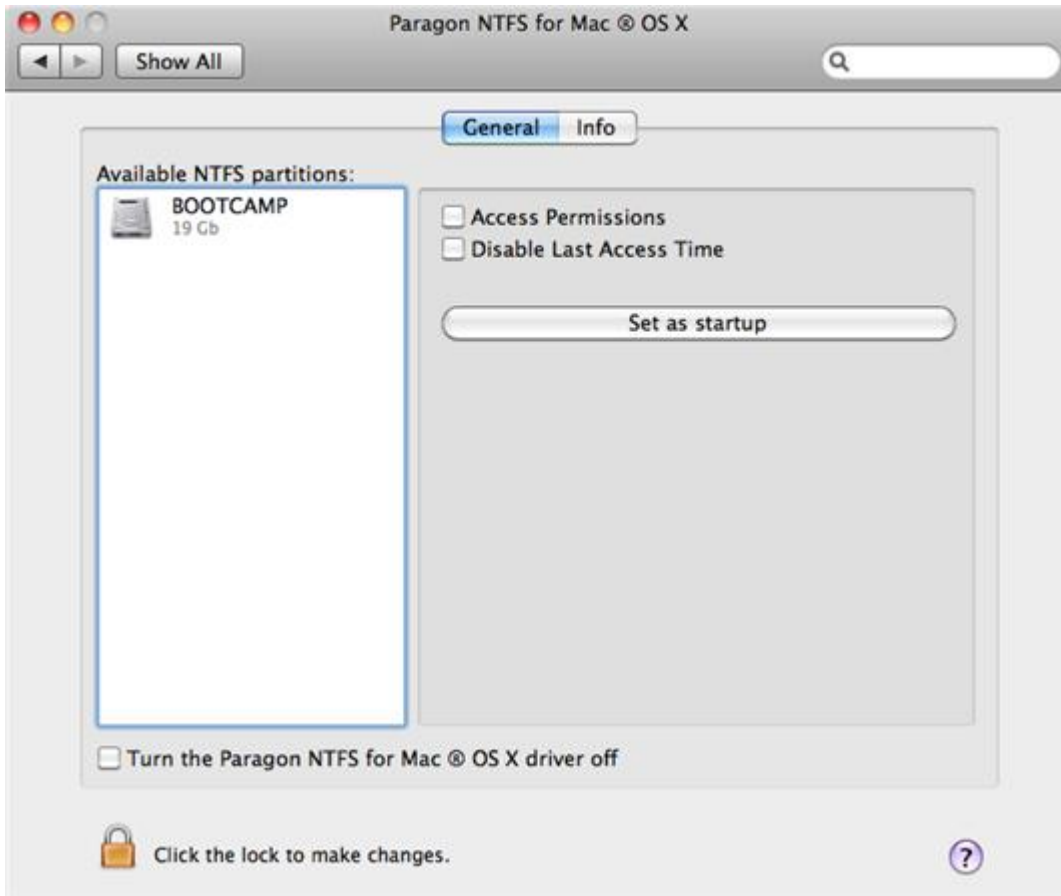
Paragon NTFS for Mac ® OS X

Show All

General Info

Available NTFS partitions:

BOOTCAMP
19 Gb

Access Permissions
Disable Last Access Time

Set as startup

Turn the Paragon NTFS for Mac ® OS X driver off

Click the lock to make changes.

?